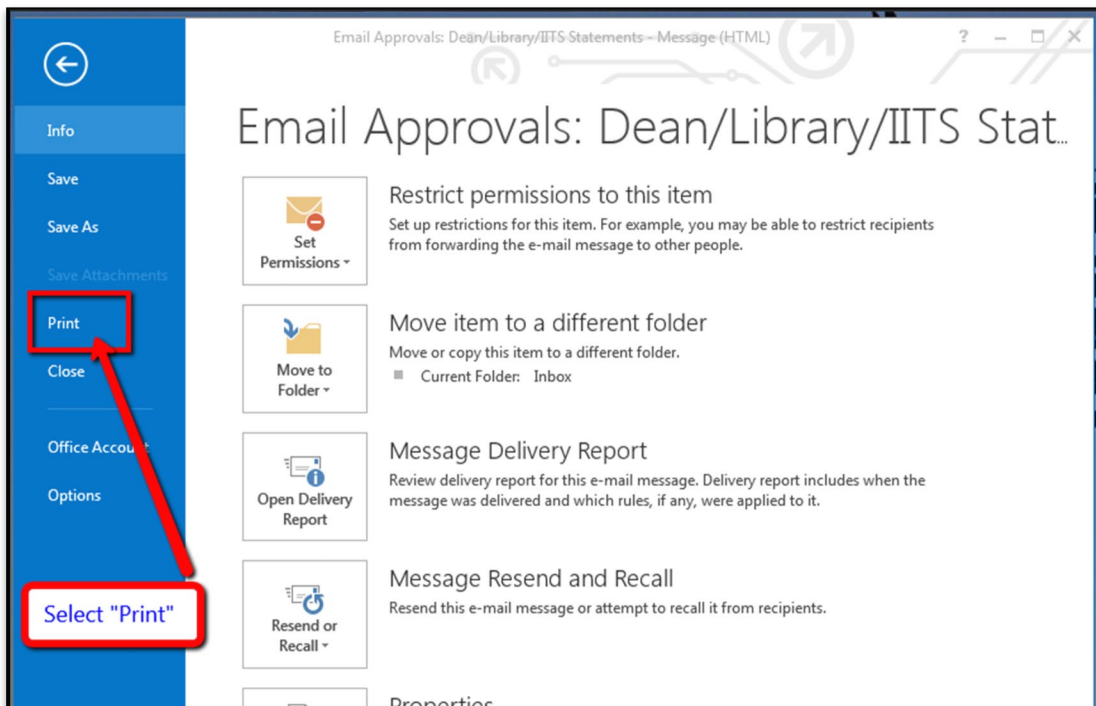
Email Approvals: Dean/Library/IITS Statements - Message (HTML)

? – □ ✕

Info

Save

Save As

Save Attachments

Print

Close

Office Accou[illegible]

Options

Select "Print"

Email Approvals: Dean/Library/IITS Stat...

Set Permissions

Restrict permissions to this item

Set up restrictions for this item. For example, you may be able to restrict recipients from forwarding the e-mail message to other people.

Move to Folder

Move item to a different folder

Move or copy this item to a different folder.

Current Folder: Inbox

Open Delivery Report

Message Delivery Report

Review delivery report for this e-mail message. Delivery report includes when the message was delivered and which rules, if any, were applied to it.

Resend or Recall

Message Resend and Recall

Resend this e-mail message or attempt to recall it from recipients.

Properties